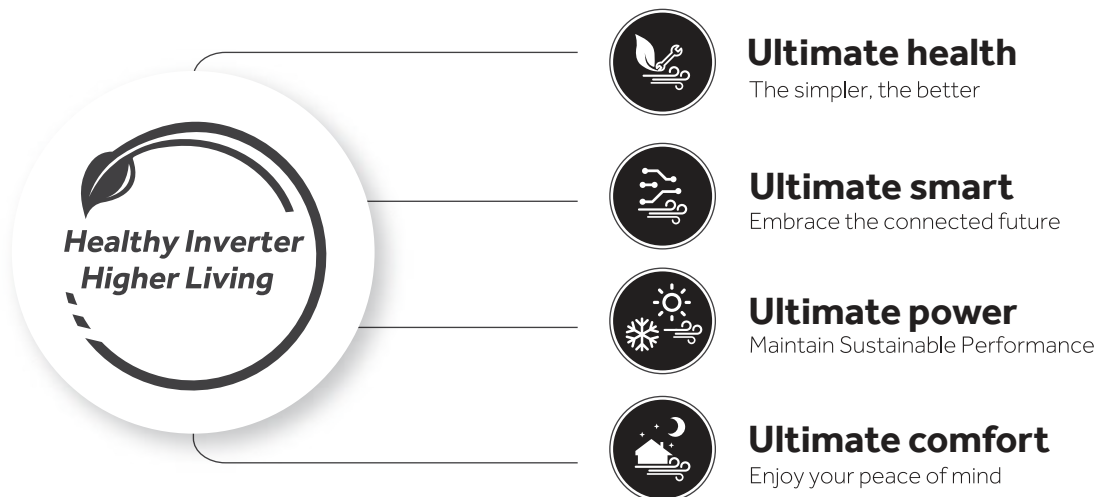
Healthy Inverter
Higher Living

Ultimate health
The simpler, the better

Ultimate smart
Embrace the connected future

Ultimate power
Maintain Sustainable Performance

Ultimate comfort
Enjoy your peace of mind